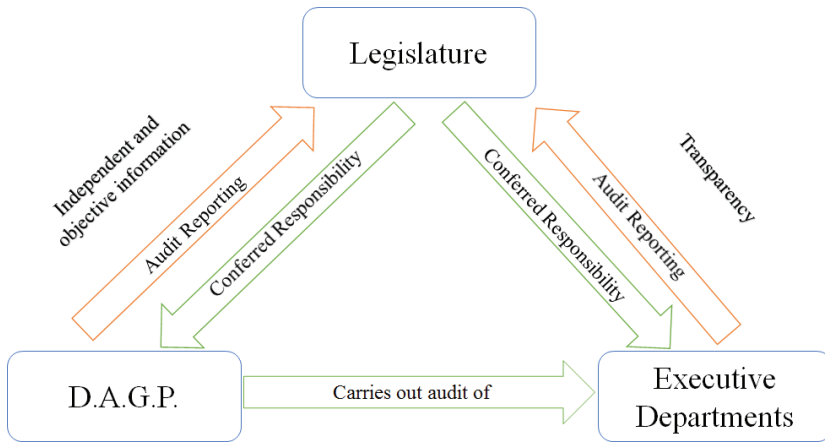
Legislature

Independent and objective information

Audit Reporting

Conferred Responsibility

Conferred Responsibility

Audit Reporting

Transparency

D.A.G.P.

Carries out audit of

Executive Departments